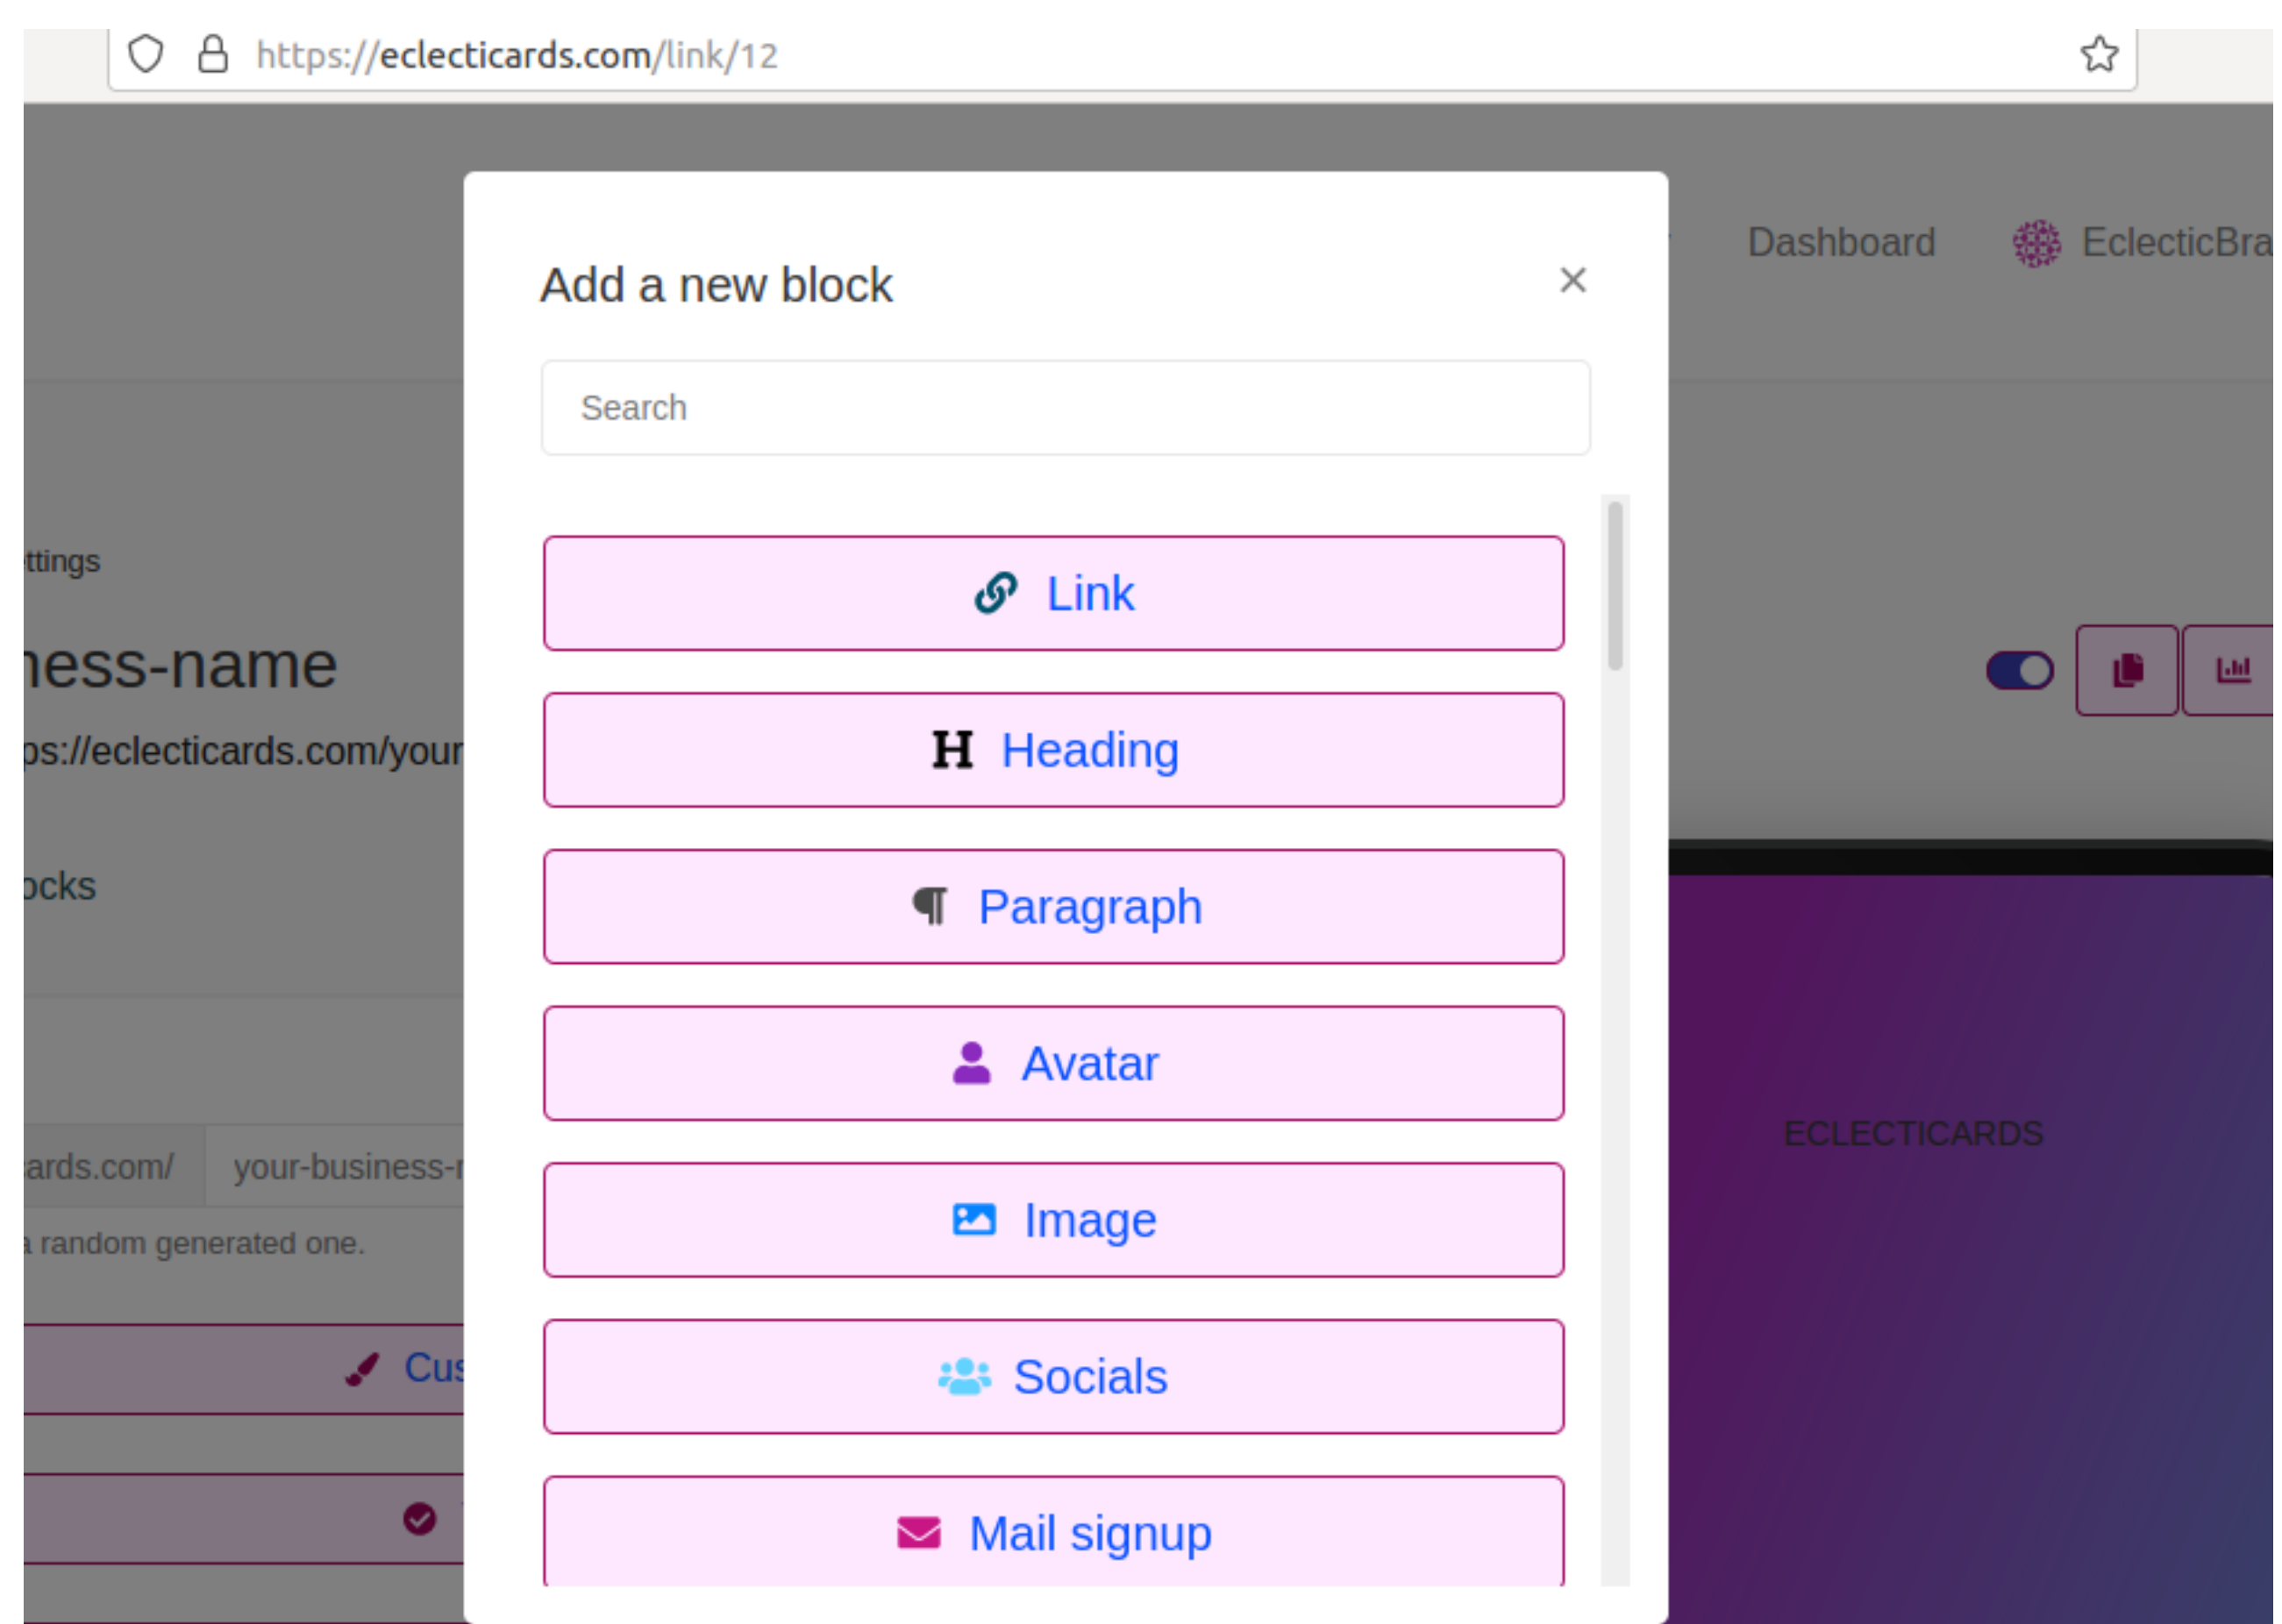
https://eclecticards.com/link/12

Dashboard EclecticBra

ttings

ness-name

ps://eclecticards.com/your

ocks

ards.com/ your-business-r

a random generated one.

Cus

Add a new block

×

Search

Link

Heading

Paragraph

Avatar

Image

Socials

Mail signup

ECLECTICARDS